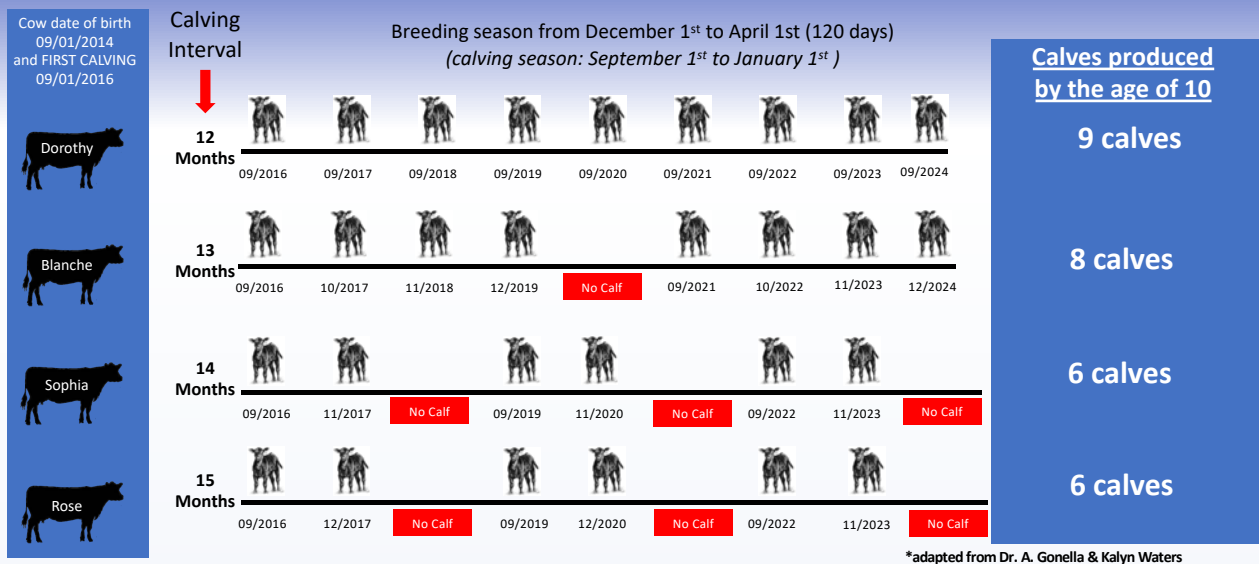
Cow date of birth 09/01/2014 and FIRST CALVING 09/01/2016

Calving Interval

Breeding season from December 1$^{st}$ to April 1st (120 days)
(calving season: September 1$^{st}$ to January 1$^{st}$ )

Calves produced by the age of 10

Dorothy
12 Months
09/2016 09/2017 09/2018 09/2019 09/2020 09/2021 09/2022 09/2023 09/2024
9 calves

Blanche
13 Months
09/2016 10/2017 11/2018 12/2019 No Calf 09/2021 10/2022 11/2023 12/2024
8 calves

Sophia
14 Months
09/2016 11/2017 No Calf 09/2019 11/2020 No Calf 09/2022 11/2023 No Calf
6 calves

Rose
15 Months
09/2016 12/2017 No Calf 09/2019 12/2020 No Calf 09/2022 11/2023 No Calf
6 calves

*adapted from Dr. A. Gonella & Kalyn Waters